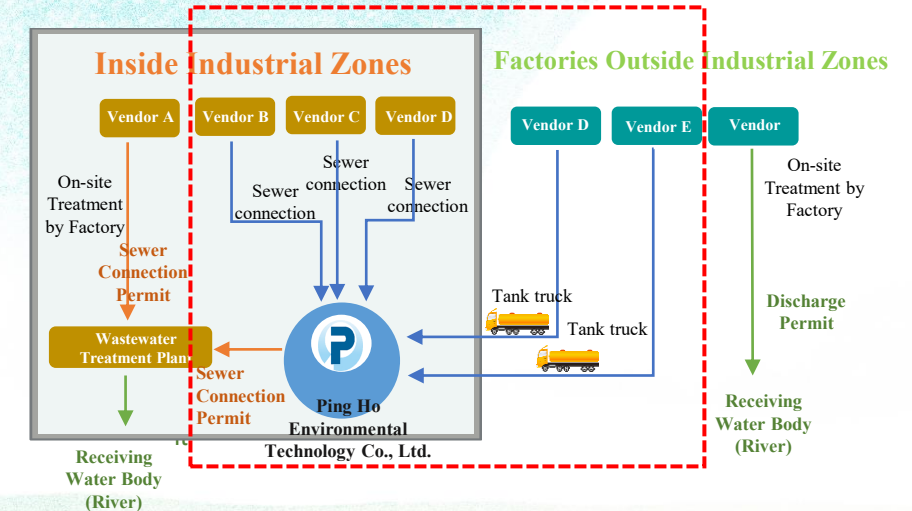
Inside Industrial Zones

Factories Outside Industrial Zones

Vendor A

Vendor B

Vendor C

Vendor D

Vendor D

Vendor E

Vendor

On-site Treatment by Factory

Sewer connection

Sewer connection

Sewer connection

On-site Treatment by Factory

Sewer Connection Permit

Tank truck

Tank truck

Discharge Permit

Wastewater Treatment Plan

Sewer Connection Permit

Ping Ho Environmental Technology Co., Ltd.

Receiving Water Body (River)

Receiving Water Body (River)